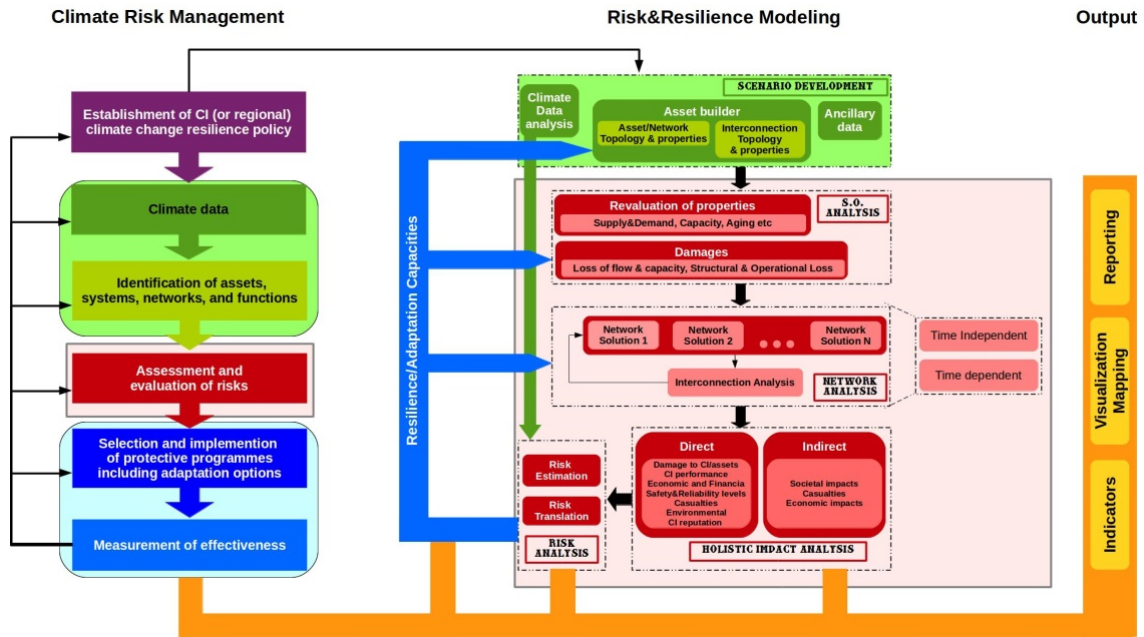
Climate Risk Management

Risk&Resilience Modeling

Output

Establishment of CI (or regional) climate change resilience policy

Climate data

Identification of assets, systems, networks, and functions

Assessment and evaluation of risks

Selection and implemention of protective programmes including adaptation options

Measurement of effectiveness

Resilience/Adaptation Capacities

SCENARIO DEVELOPMENT

Climate Data analysis

Asset builder

Asset/Network Topology & properties

Interconnection Topology & properties

Ancillary data

Revaluation of properties

Supply&Demand, Capacity, Aging etc

S.O. ANALYSIS

Damages

Loss of flow & capacity, Structural & Operational Loss

Network Solution 1

Network Solution 2

Network Solution N

Interconnection Analysis

NETWORK ANALYSIS

Time Independent

Time dependent

Risk Estimation

Risk Translation

RISK ANALYSIS

Direct

Damage to CI/assets
CI performance
Economic and Financia
Safety&Reliability levels
Casualties
Environmental
CI reputation

Indirect

Societal impacts
Casualties
Economic impacts

HOLISTIC IMPACT ANALYSIS

Reporting

Visualization Mapping

Indicators